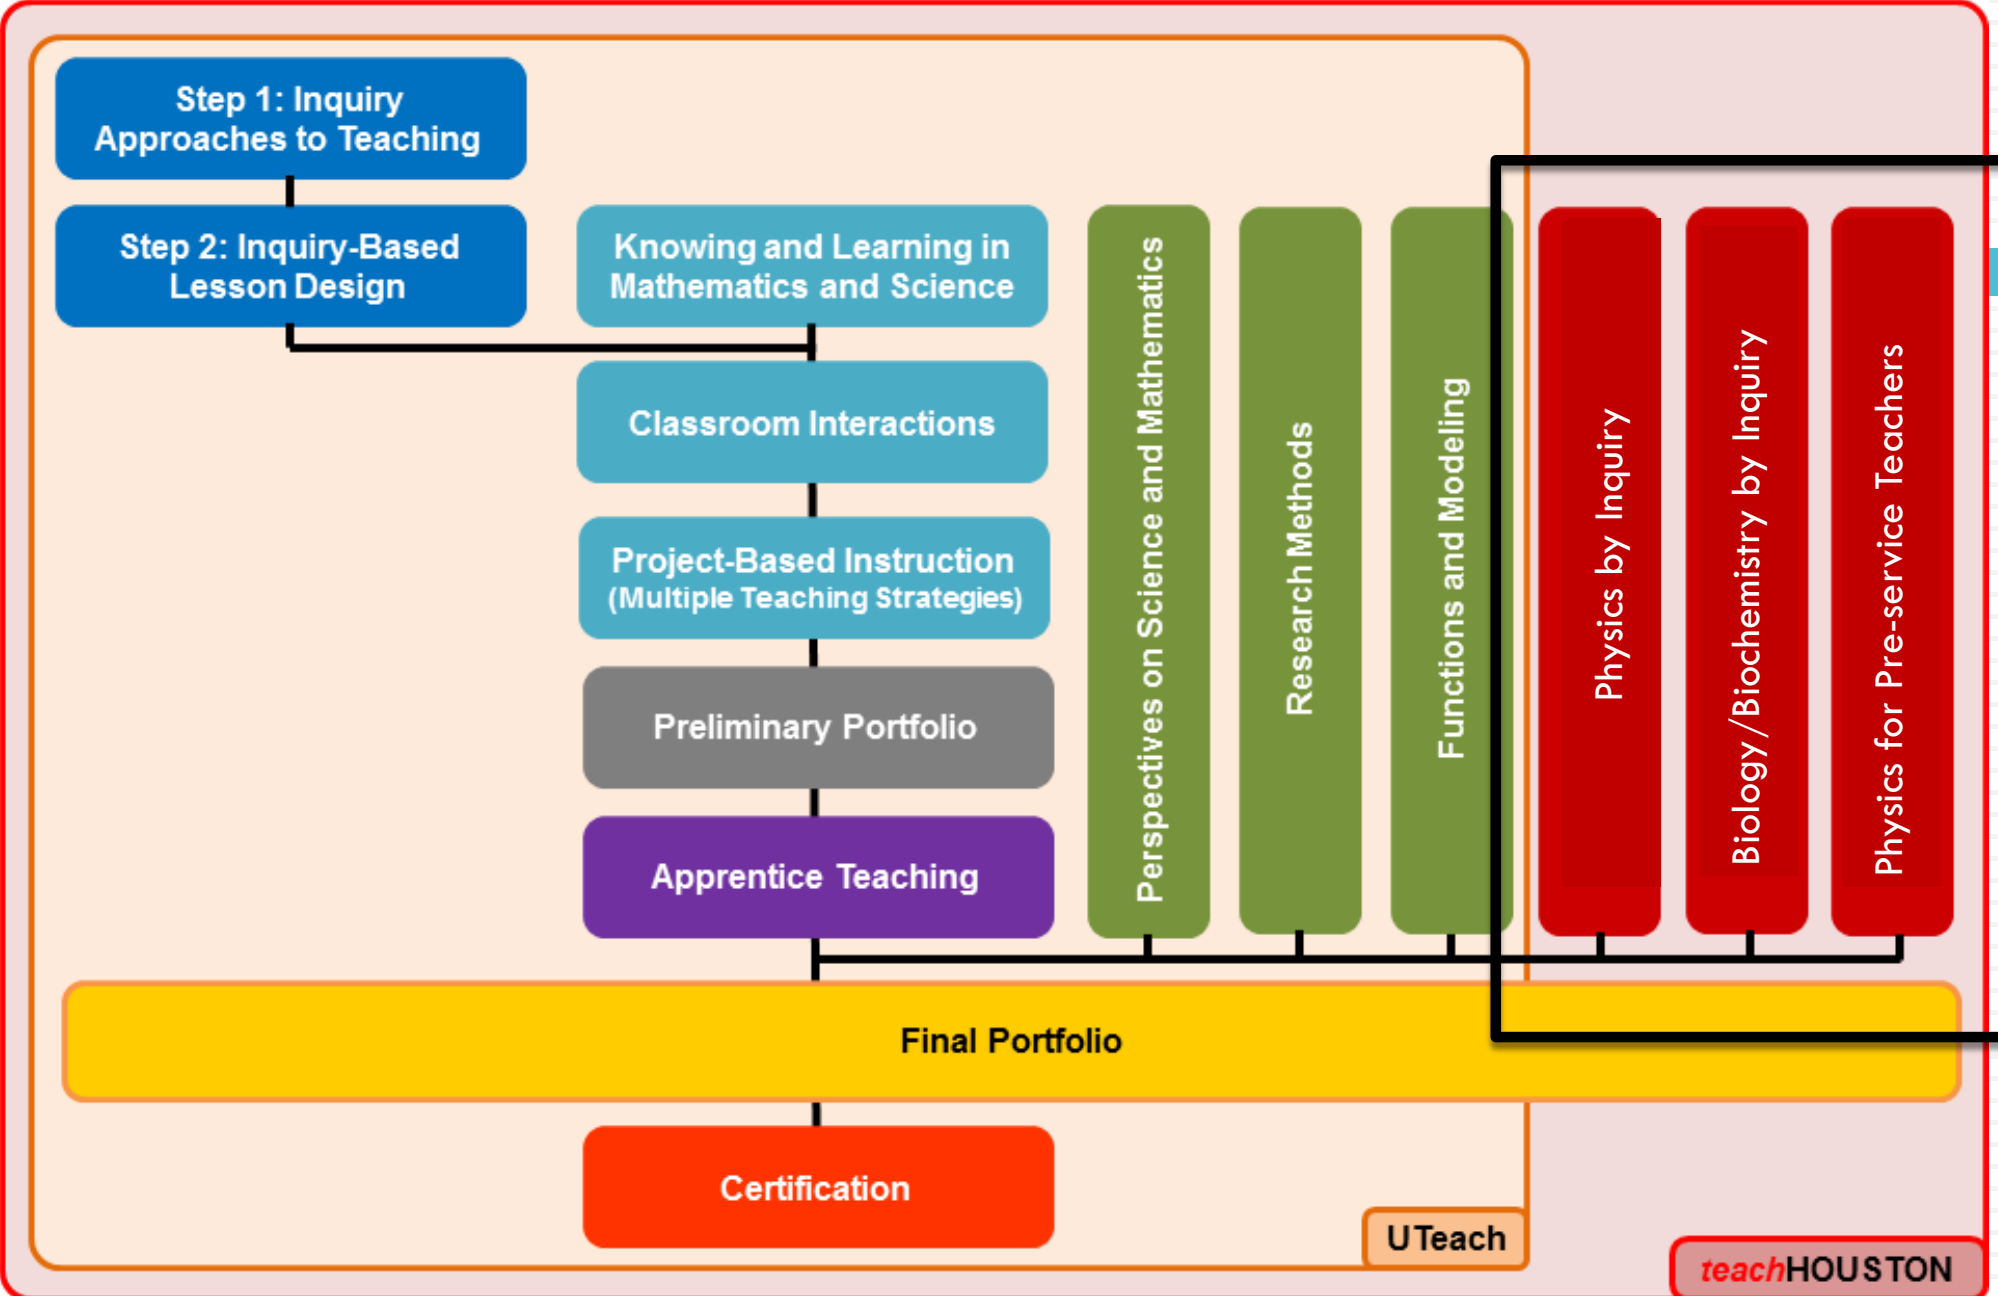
Step 1: Inquiry Approaches to Teaching

Step 2: Inquiry-Based Lesson Design

Knowing and Learning in Mathematics and Science

Classroom Interactions

Project-Based Instruction (Multiple Teaching Strategies)

Preliminary Portfolio

Apprentice Teaching

Perspectives on Science and Mathematics

Research Methods

Functions and Modeling

Physics by Inquiry

Biology/Biochemistry by Inquiry

Physics for Pre-service Teachers

Final Portfolio

Certification

UTeach

teachHOUSTON